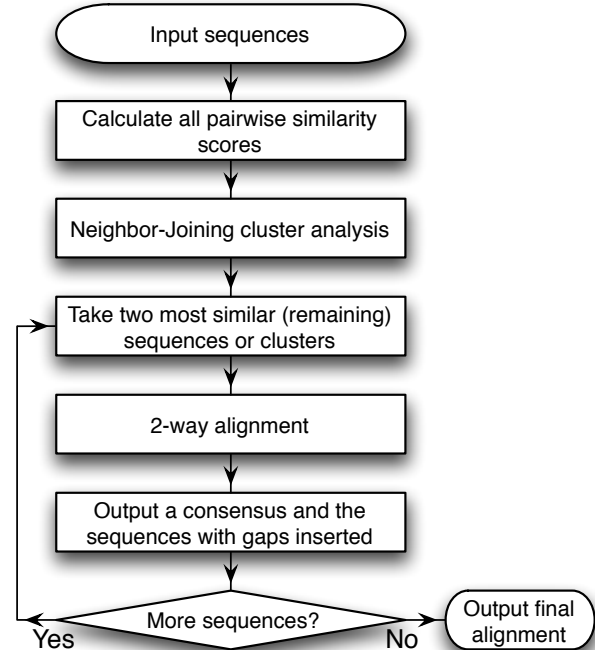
Input sequences

Calculate all pairwise similarity scores

Neighbor-Joining cluster analysis

Take two most similar (remaining) sequences or clusters

2-way alignment

Output a consensus and the sequences with gaps inserted

More sequences?

Yes

No

Output final alignment